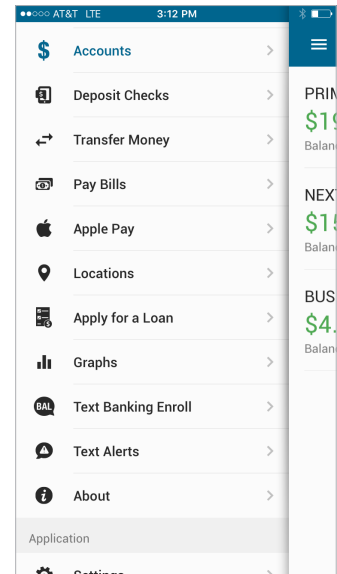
●●○○○ AT&T LTE 3:12 PM

Accounts
Deposit Checks
Transfer Money
Pay Bills
Apple Pay
Locations
Apply for a Loan
Graphs
BAL Text Banking Enroll
Text Alerts
About

Application
Settings

PRIM
$19
Balan

NEXT
$15
Balan

BUS
$4.
Balan